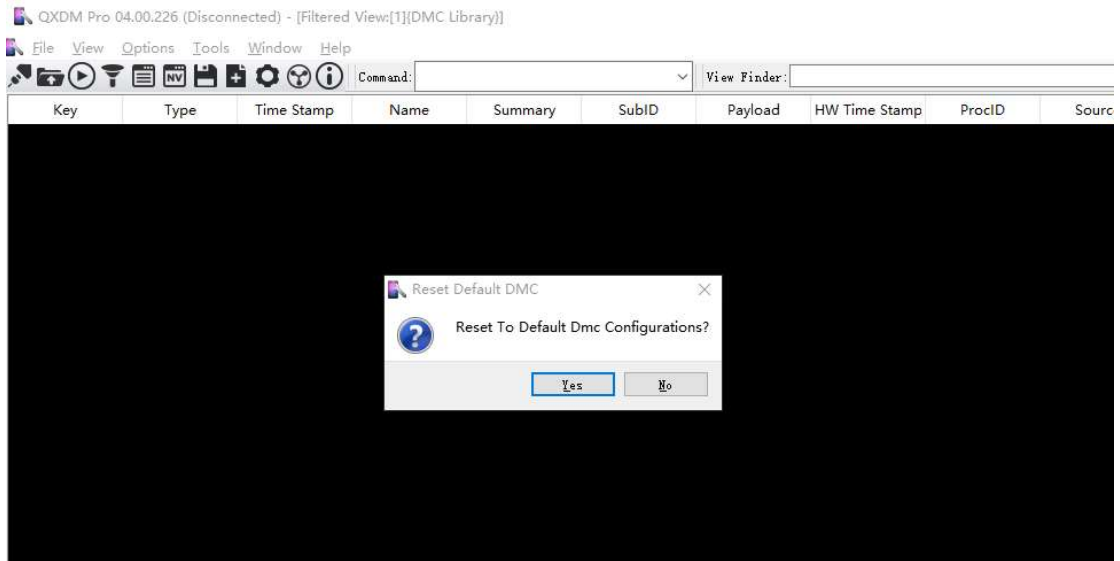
QXDM Pro 04.00.226 (Disconnected) - [Filtered View:[1](DMC Library)]

File View Options Tools Window Help

NV

Command:

View Finder:

| Key | Type | Time Stamp | Name | Summary | SubID | Payload | HW Time Stamp | ProcID | Sourc |
|---|---|---|---|---|---|---|---|---|---|

Reset Default DMC

Reset To Default Dmc Configurations?

Yes

No